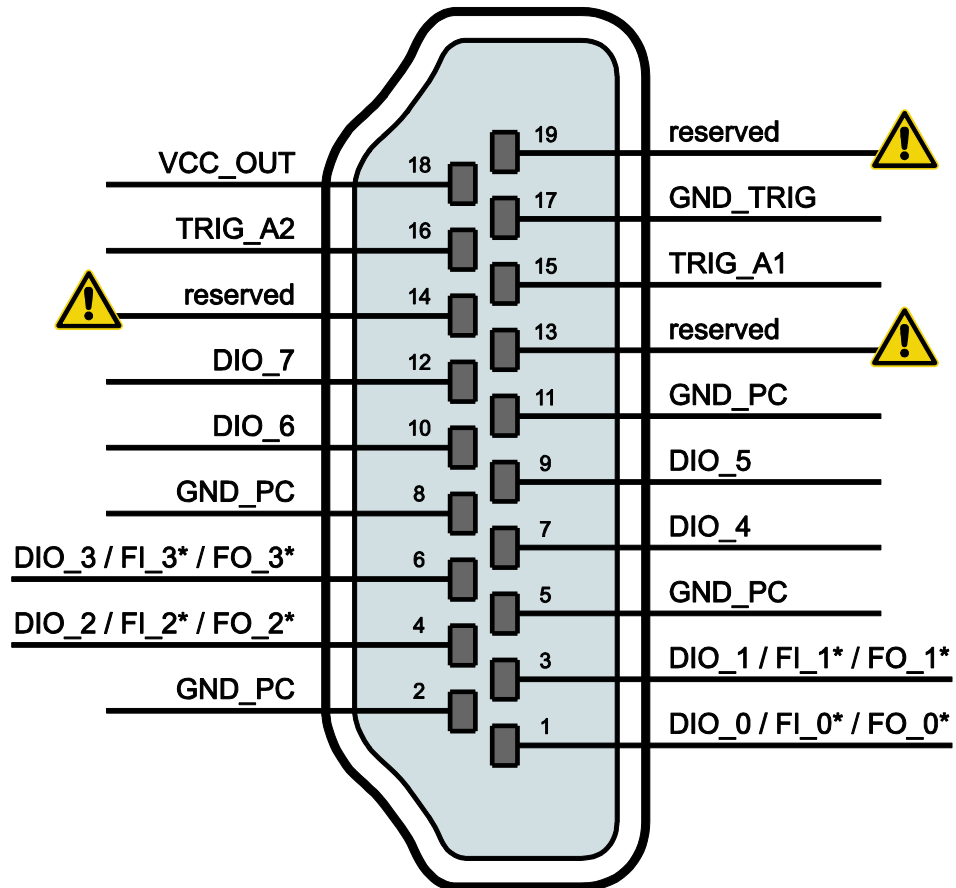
19 reserved
VCC_OUT 18
17 GND_TRIG
TRIG_A2 16
15 TRIG_A1
reserved 14
13 reserved
DIO_7 12
11 GND_PC
DIO_6 10
9 DIO_5
GND_PC 8
7 DIO_4
DIO_3 / FI_3* / FO_3* 6
5 GND_PC
DIO_2 / FI_2* / FO_2* 4
3 DIO_1 / FI_1* / FO_1*
GND_PC 2
1 DIO_0 / FI_0* / FO_0*